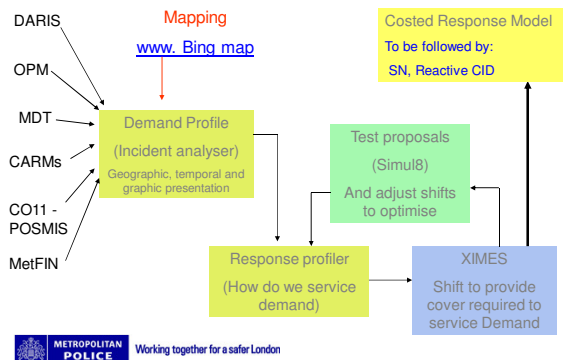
DARIS

OPM

MDT

CARMs

CO11 - POSMIS

MetFIN

Mapping

www. Bing map

Demand Profile

(Incident analyser)

Geographic, temporal and graphic presentation

Costed Response Model

To be followed by:

SN, Reactive CID

Test proposals

(Simul8)

And adjust shifts to optimise

Response profiler

(How do we service demand)

XIMES

Shift to provide cover required to service Demand

METROPOLITAN POLICE

Working together for a safer London